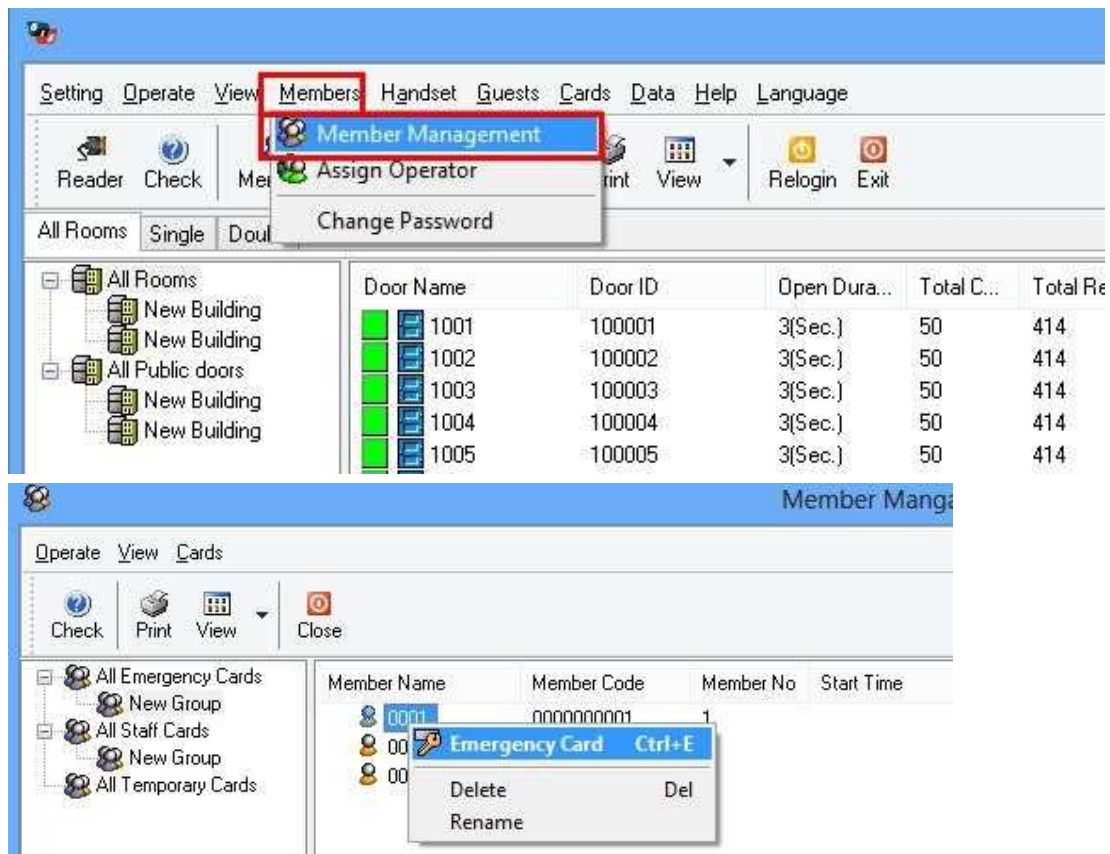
Setting Operate View Members Handset Guests Cards Data Help Language

Member Management
Assign Operator
Change Password

Reader Check Me rint View Relogin Exit

All Rooms Single Dou

All Rooms
New Building
New Building
All Public doors
New Building
New Building

| Door Name | Door ID | Open Dura... | Total C... | Total Re |
|---|---|---|---|---|
| 1001 | 100001 | 3(Sec.) | 50 | 414 |
| 1002 | 100002 | 3(Sec.) | 50 | 414 |
| 1003 | 100003 | 3(Sec.) | 50 | 414 |
| 1004 | 100004 | 3(Sec.) | 50 | 414 |
| 1005 | 100005 | 3(Sec.) | 50 | 414 |

Member Manga

Operate View Cards

Check Print View Close

All Emergency Cards
New Group
All Staff Cards
New Group
All Temporary Cards

| Member Name | Member Code | Member No | Start Time |
|---|---|---|---|
| 0001 | 0000000001 | 1 | |
| 00 | | | |
| 00 | | | |

Emergency Card Ctrl+E
Delete Del
Rename